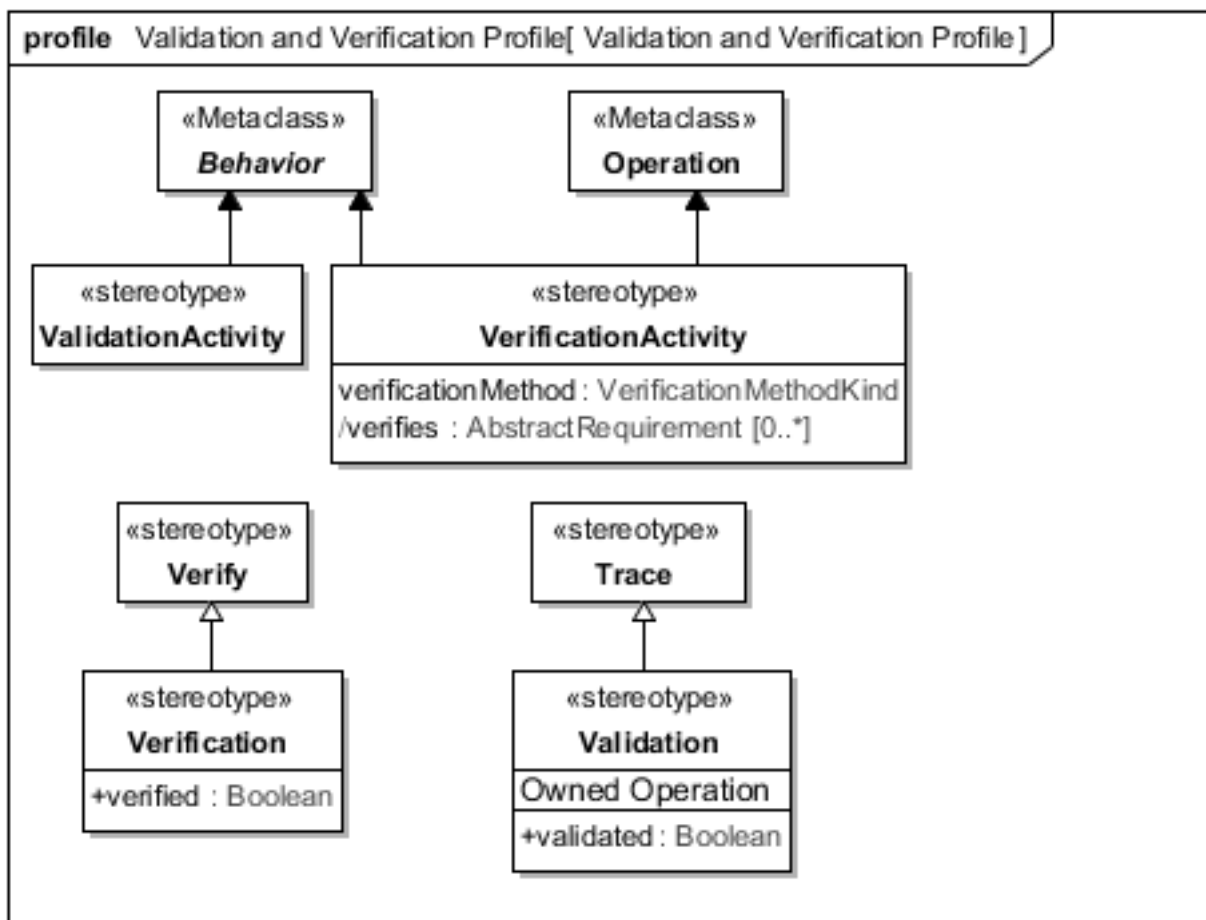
profile Validation and Verification Profile[ Validation and Verification Profile ]

«Metaclass»
Behavior

«Metaclass»
Operation

«stereotype»
ValidationActivity

«stereotype»
VerificationActivity
verificationMethod : VerificationMethodKind
/verifies : AbstractRequirement [0..*]

«stereotype»
Verify

«stereotype»
Trace

«stereotype»
Verification
+verified : Boolean

«stereotype»
Validation
Owned Operation
+validated : Boolean